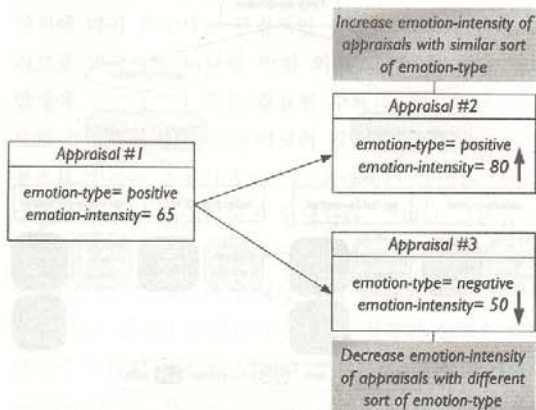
Increase emotion-intensity of appraisals with similar sort of emotion-type

Appraisal #1

emotion-type= positive
emotion-intensity= 65

Appraisal #2

emotion-type= positive
emotion-intensity= 80

Appraisal #3

emotion-type= negative
emotion-intensity= 50

Decrease emotion-intensity of appraisals with different sort of emotion-type